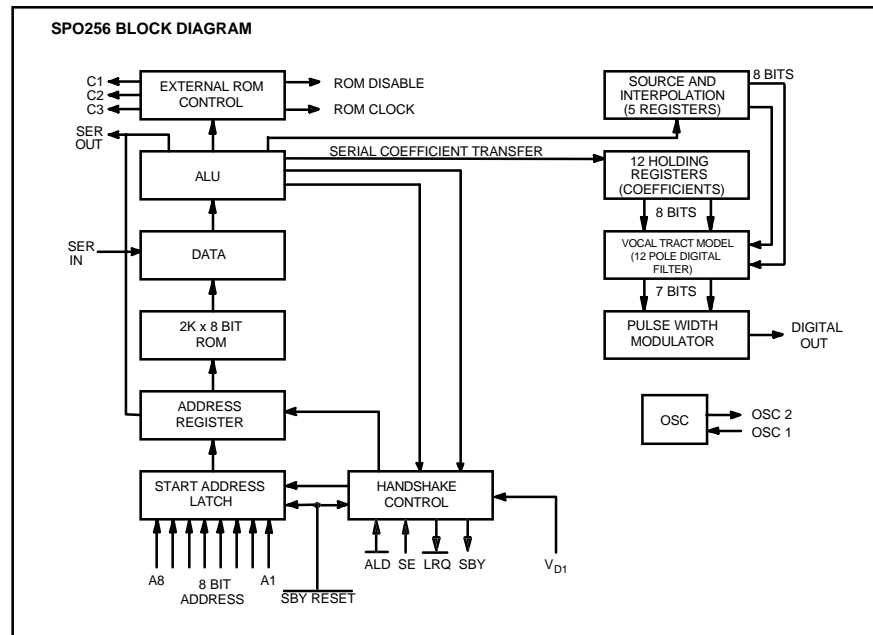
SPO256 BLOCK DIAGRAM

C1
C2
C3
EXTERNAL ROM CONTROL
ROM DISABLE
ROM CLOCK

SOURCE AND INTERPOLATION (5 REGISTERS)
8 BITS

SER OUT

ALU

SERIAL COEFFICIENT TRANSFER

12 HOLDING REGISTERS (COEFFICIENTS)

8 BITS

VOCAL TRACT MODEL (12 POLE DIGITAL FILTER)

7 BITS

SER IN

DATA

PULSE WIDTH MODULATOR
DIGITAL OUT

2K x 8 BIT ROM

ADDRESS REGISTER

OSC
OSC 2
OSC 1

START ADDRESS LATCH

HANDSHAKE CONTROL

A8
8 BIT ADDRESS
A1

SBY RESET

ALD SE LRQ SBY

$V_{D1}$